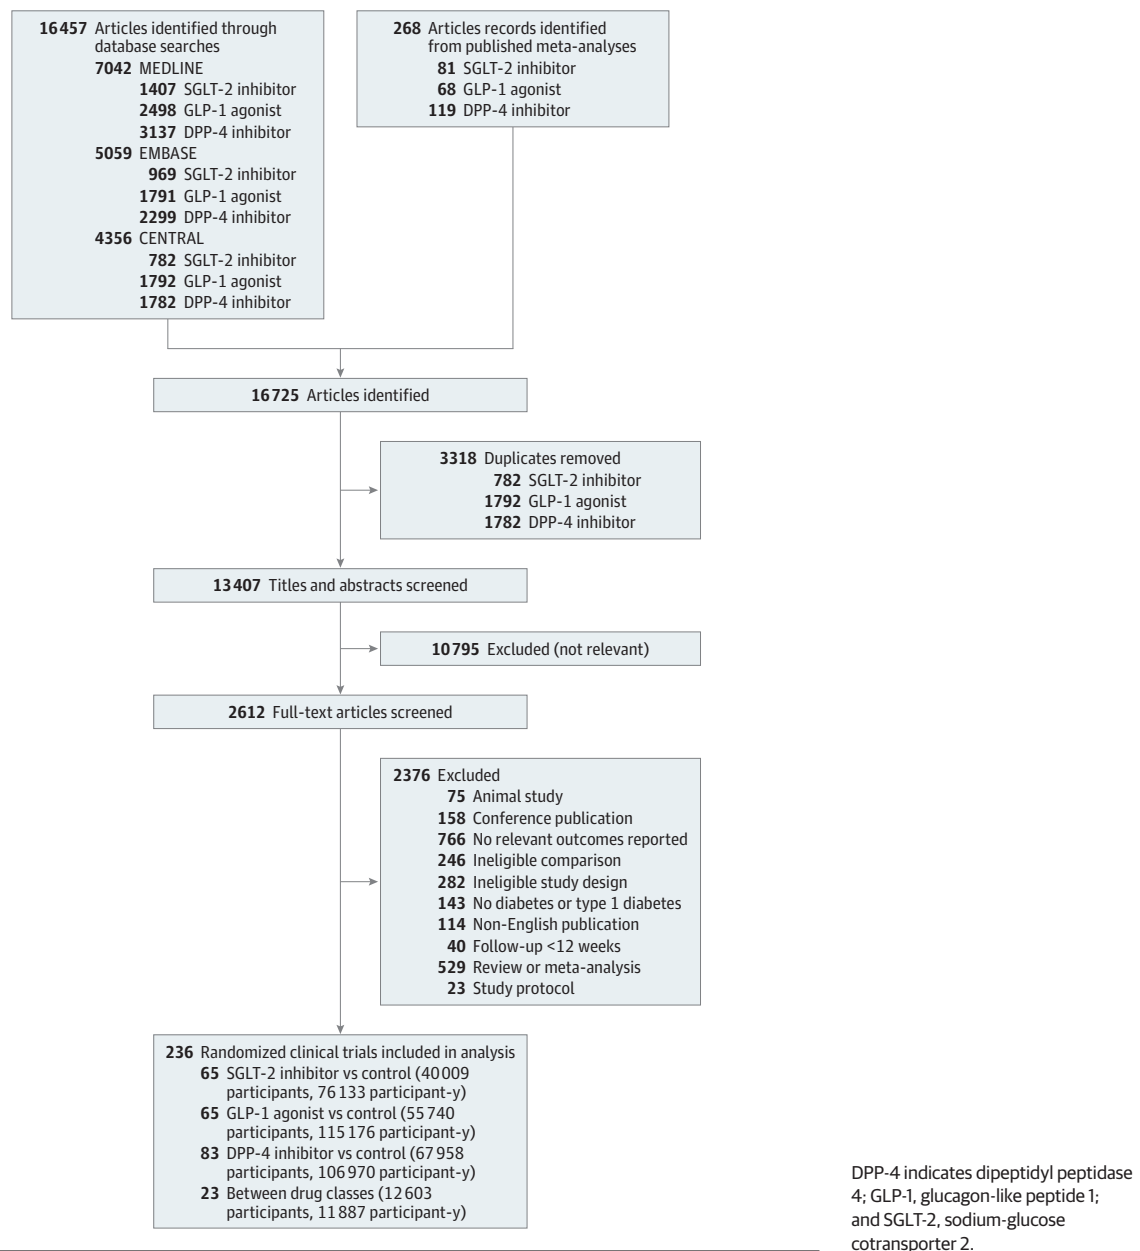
16457 Articles identified through database searches
7042 MEDLINE
1407 SGLT-2 inhibitor
2498 GLP-1 agonist
3137 DPP-4 inhibitor
5059 EMBASE
969 SGLT-2 inhibitor
1791 GLP-1 agonist
2299 DPP-4 inhibitor
4356 CENTRAL
782 SGLT-2 inhibitor
1792 GLP-1 agonist
1782 DPP-4 inhibitor

268 Articles records identified from published meta-analyses
81 SGLT-2 inhibitor
68 GLP-1 agonist
119 DPP-4 inhibitor

16725 Articles identified

3318 Duplicates removed
782 SGLT-2 inhibitor
1792 GLP-1 agonist
1782 DPP-4 inhibitor

13407 Titles and abstracts screened

10795 Excluded (not relevant)

2612 Full-text articles screened

2376 Excluded
75 Animal study
158 Conference publication
766 No relevant outcomes reported
246 Ineligible comparison
282 Ineligible study design
143 No diabetes or type 1 diabetes
114 Non-English publication
40 Follow-up <12 weeks
529 Review or meta-analysis
23 Study protocol

236 Randomized clinical trials included in analysis
65 SGLT-2 inhibitor vs control (40009 participants, 76133 participant-y)
65 GLP-1 agonist vs control (55740 participants, 115176 participant-y)
83 DPP-4 inhibitor vs control (67958 participants, 106970 participant-y)
23 Between drug classes (12603 participants, 11887 participant-y)

DPP-4 indicates dipeptidyl peptidase 4; GLP-1, glucagon-like peptide 1; and SGLT-2, sodium-glucose cotransporter 2.